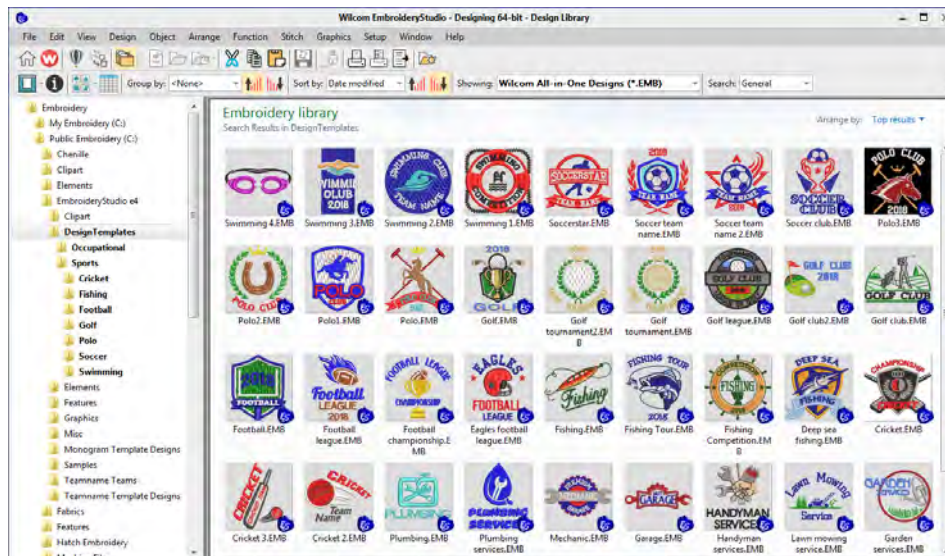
Wilcom EmbroideryStudio - Designing 64-bit - Design Library

File Edit View Design Object Arrange Function Stitch Graphics Setup Window Help

Group by: <None> Sort by: Date modified Showing: Wilcom All-in-One Designs (*.EMB) Search: General

Embroidery
My Embroidery (C:)
Public Embroidery (C:)
Chenille
Clipart
Elements
EmbroideryStudio e4
Clipart
DesignTemplates
Occupational
Sports
Cricket
Fishing
Football
Golf
Polo
Soccer
Swimming
Elements
Features
Graphics
Misc
Monogram Template Designs
Samples
Teamname Teams
Teamname Template Designs
Fabrics
Features
Hatch Embroidery

Embroidery library
Search Results in DesignTemplates

Arrange by: Top results

SWIMMING CLUB 2018
SWIMMING CLUB TEAM NAME
SWIMMING COMPETITION
SOCCERSTAR TEAM NAME
2018 TEAM NAME
TEAM NAME 2018
SOCCER CLUB
POLO CLUB 2018

Swimming 4.EMB
Swimming 3.EMB
Swimming 2.EMB
Swimming 1.EMB
Soccerstar.EMB
Soccer team name.EMB
Soccer team name 2.EMB
Soccer club.EMB
Polo3.EMB

POLO CLUB
POLO CLUB
POLO CLUB
2018 GOLF
GOLF CLUB
GOLF CLUB 2018
GOLF CLUB

Polo2.EMB
Polo1.EMB
Polo.EMB
Golf.EMB
Golf tournament2.EMB
Golf tournament.EMB
Golf league.EMB
Golf club2.EMB
Golf club.EMB

2018 FOOTBALL
Football LEAGUE 2018
FOOTBALL LEAGUE CHAMPIONSHIP
EAGLES FOOTBALL LEAGUE
Fishing
FISHING TOUR 2018
FISHING
DEEP SEA FISHING
CHAMPIONSHIP

Football.EMB
Football league.EMB
Football championship.EMB
Eagles football league.EMB
Fishing.EMB
Fishing Tour.EMB
Fishing Competition.EMB
Deep sea fishing.EMB
Cricket.EMB

CRICKET
CRICKET Team Name
PLUMBING
PLUMBING SERVICE
MECHANIC
GARAGE
HANDYMAN SERVICE
Lawn Mowing Service
GARDEN SERVICE

Cricket 3.EMB
Cricket 2.EMB
Plumbing.EMB
Plumbing services.EMB
Mechanic.EMB
Garage.EMB
Handyman services.EMB
Lawn mowing services.EMB
Garden services.EMB